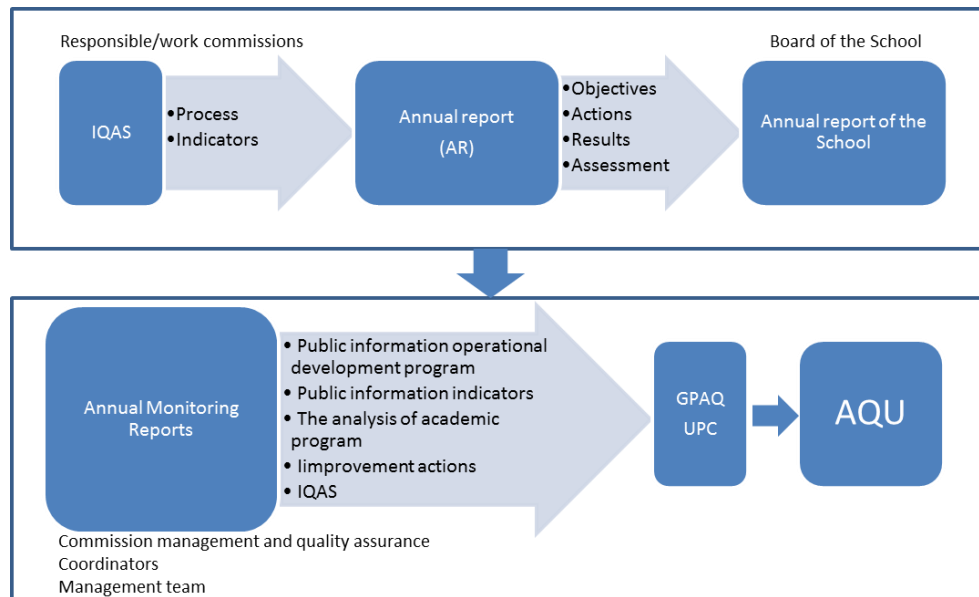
Responsible/work commissions

Board of the School

IQAS

•Process
•Indicators

Annual report
(AR)

•Objectives
•Actions
•Results
•Assessment

Annual report of the School

Annual Monitoring Reports

• Public information operational development program
• Public information indicators
• The analysis of academic program
• Iimprovement actions
• IQAS

GPAQ
UPC

AQU

Commission management and quality assurance
Coordinators
Management team